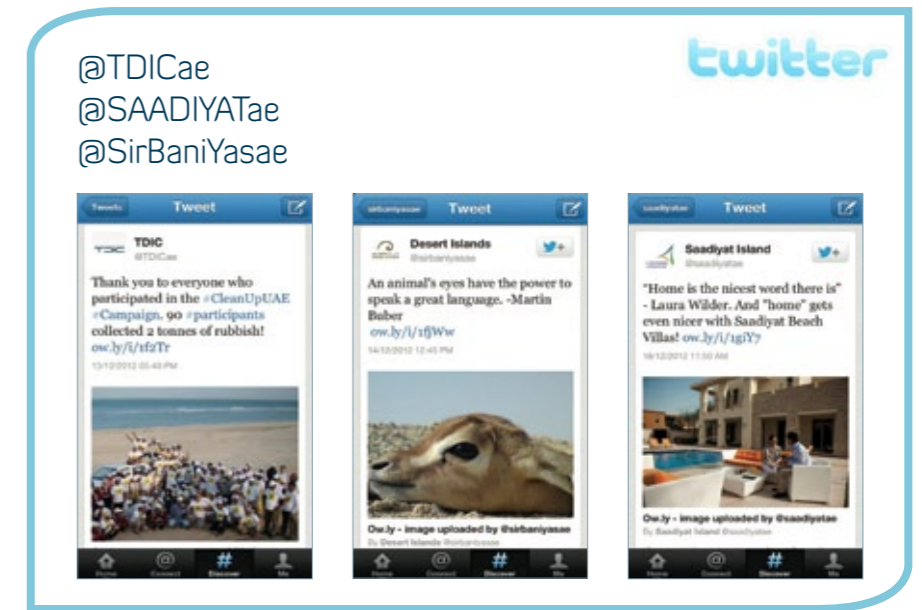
@TDICae
@SAADIYATae
@SirBaniYasae

twitter

Tweets Tweet

TDIC
@TDICae

Thank you to everyone who participated in the #CleanUpUAE #Campaign. 90 #participants collected 2 tonnes of rubbish! ow.ly/i/1f2Tr

13/12/2012 05:48 PM

Home Connect Discover Me

sirbaniyasae Tweet

Desert Islands
@sirbaniyasae

An animal's eyes have the power to speak a great language. -Martin Buber ow.ly/i/1fjWw

14/12/2012 12:45 PM

Ow.ly - image uploaded by @sirbaniyasae
By Desert Islands @sirbaniyasae

Home Connect Discover Me

saadiyatae Tweet

Saadiyat Island
@saadiyatae

"Home is the nicest word there is" - Laura Wilder. And "home" gets even nicer with Saadiyat Beach Villas! ow.ly/i/1gIY7

16/12/2012 11:50 AM

Ow.ly - image uploaded by @saadiyatae
By Saadiyat Island @saadiyatae

Home Connect Discover Me